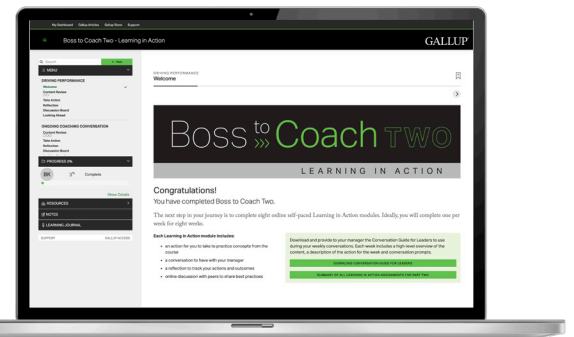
My Dashboard Gallup Articles Gallup Store Support

Boss to Coach Two - Learning in Action

GALLUP

Search

MENU

DRIVING PERFORMANCE

Welcome

Content Review

Take Action

Reflection

Discussion Board

Looking Ahead

ONGOING COACHING CONVERSATION

Content Review

Take Action

Reflection

Discussion Board

PROGRESS

BK

Complete

Show Details

RESOURCES

NOTES

LEARNING JOURNAL

SUPPORT

GALLUP ACCESS

DRIVING PERFORMANCE

Welcome

Boss to Coach TWO

LEARNING IN ACTION

Congratulations!

You have completed Boss to Coach Two.

The next step in your journey is to complete eight online self-paced Learning in Action modules. Ideally, you will complete one per week for eight weeks.

Each Learning in Action module includes:

an action for you to take to practice concepts from the course

a conversation to have with your manager

a reflection to track your actions and outcomes

online discussion with peers to share best practices

Download and provide to your manager the Conversation Guide for Leaders to use during your weekly conversations. Each week includes a high-level overview of the content, a description of the action for the week and conversation prompts.

DOWNLOAD CONVERSATION GUIDE FOR LEADERS

SUMMARY OF ALL LEARNING IN ACTION ASSIGNMENTS FOR PART TWO